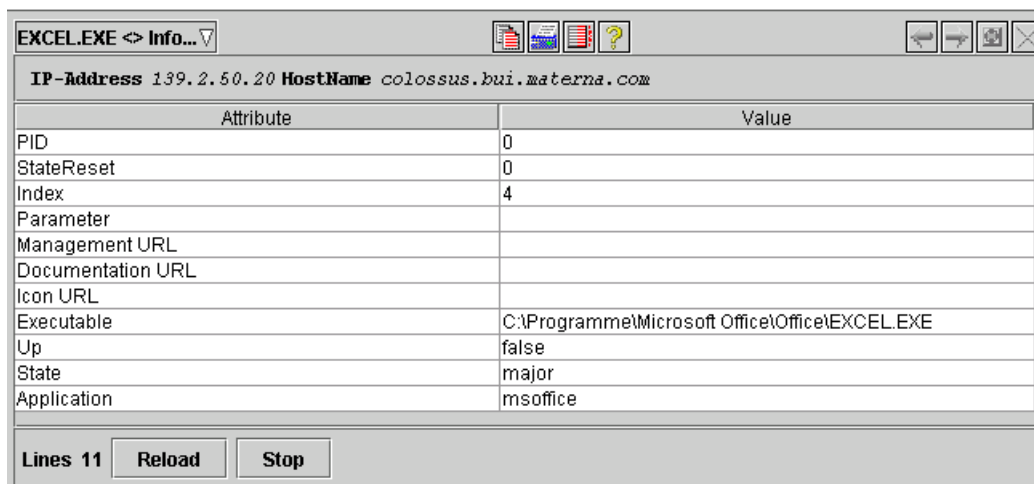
EXCEL.EXE <> Info... ▽

IP-Address 139.2.50.20 HostName colossus.bui.materna.com

| Attribute | Value |
|---|---|
| PID | 0 |
| StateReset | 0 |
| Index | 4 |
| Parameter | |
| Management URL | |
| Documentation URL | |
| Icon URL | |
| Executable | C:\Programme\Microsoft Office\Office\EXCEL.EXE |
| Up | false |
| State | major |
| Application | msoffice |

Lines 11 Reload Stop